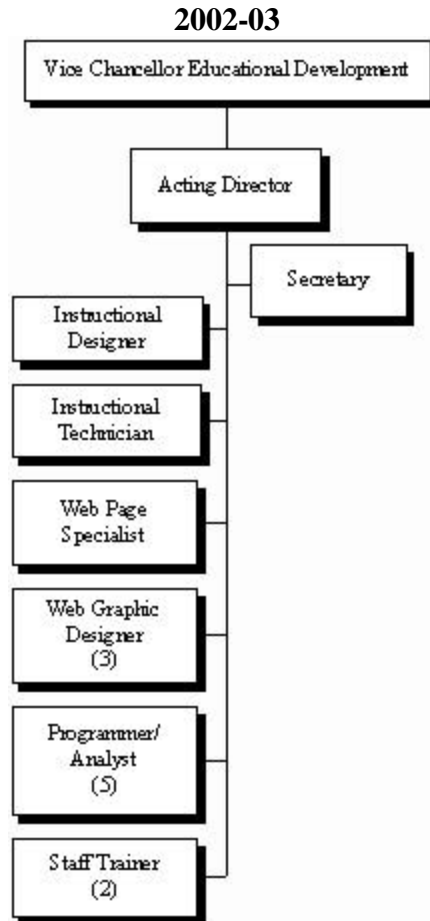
2002-03

Vice Chancellor Educational Development

Acting Director

Secretary

Instructional Designer

Instructional Technician

Web Page Specialist

Web Graphic Designer (3)

Programmer/ Analyst (5)

Staff Trainer (2)